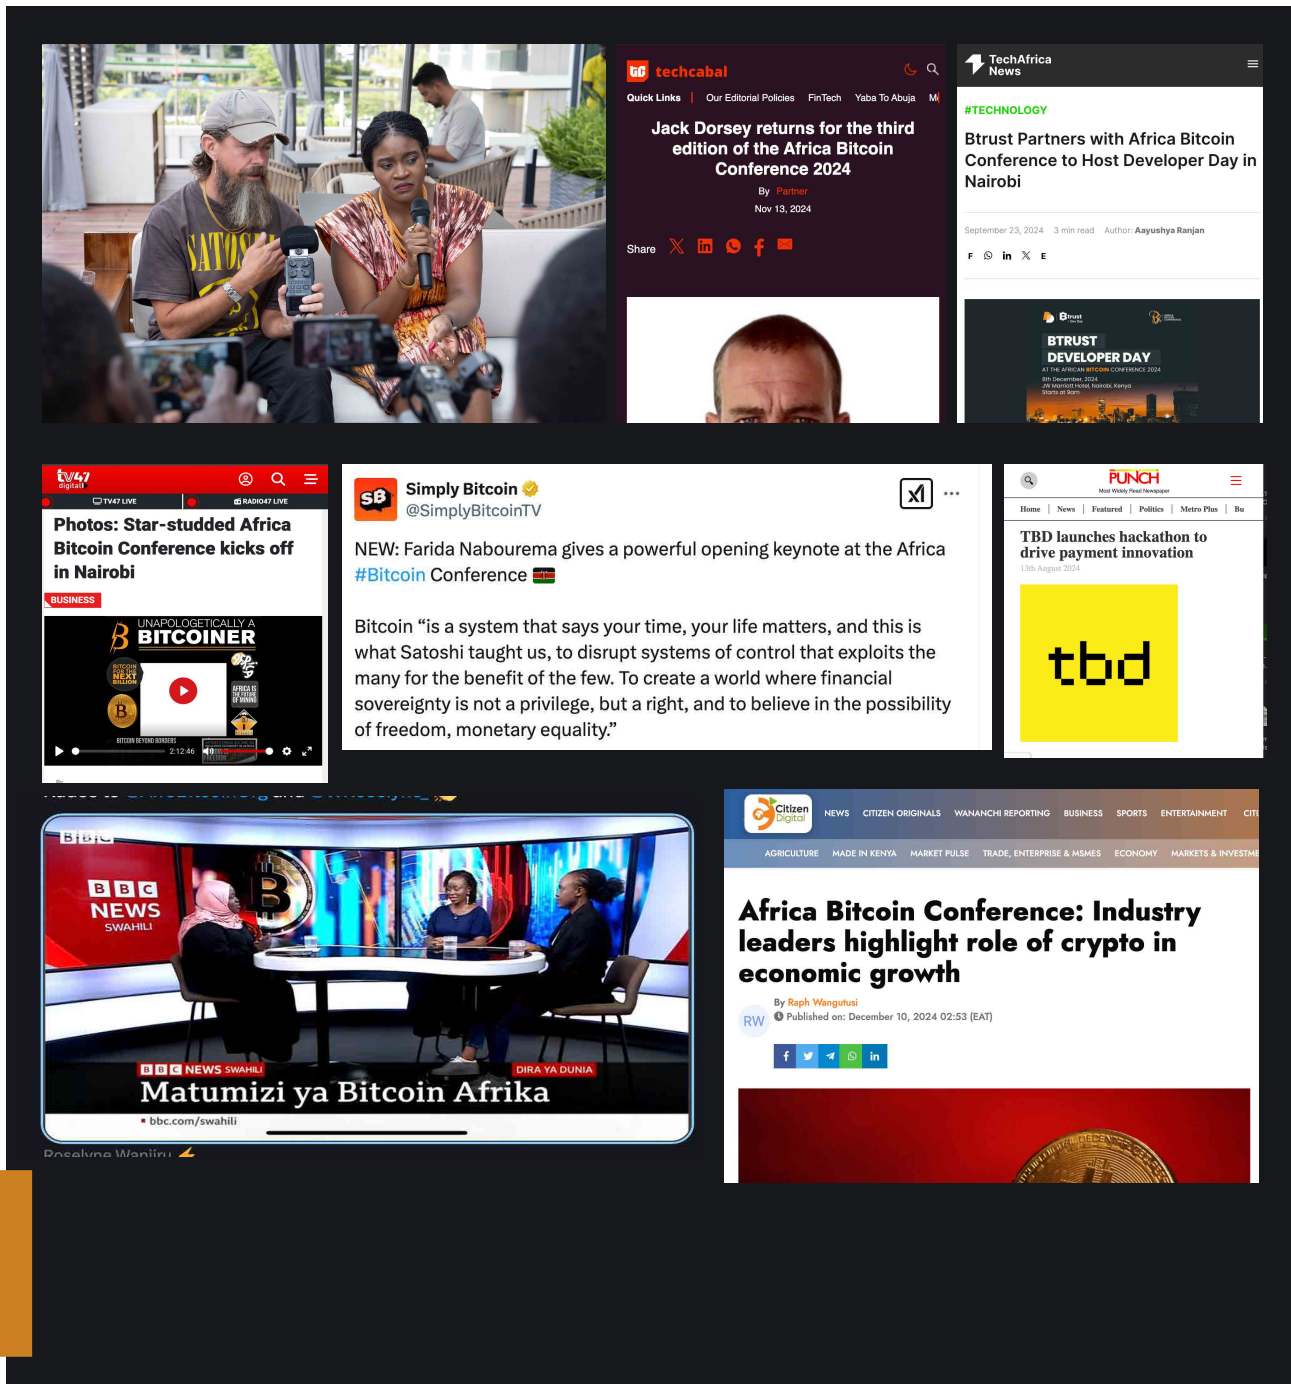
SATOSHI

techcabal

Quick Links | Our Editorial Policies FinTech Yaba To Abuja M

Jack Dorsey returns for the third edition of the Africa Bitcoin Conference 2024

By Partner

Nov 13, 2024

Share

TechAfrica News

#TECHNOLOGY

Btrust Partners with Africa Bitcoin Conference to Host Developer Day in Nairobi

September 23, 2024 3 min read Author: Aayushya Ranjan

Btrust

BTRUST DEVELOPER DAY

AT THE AFRICAN BITCOIN CONFERENCE 2024

9th December, 2024
JW Marriott Hotel, Nairobi, Kenya
Starts at 9am

tv47 digital

TV47 LIVE RADIO47 LIVE

Photos: Star-studded Africa Bitcoin Conference kicks off in Nairobi

BUSINESS

UNAPOLOGETICALLY A BITCOINER

BITCOIN FOR THE NEXT BILLION

AFRICA IS THE FUTURE OF MINING

BITCOIN BEYOND BORDERS

2:12:46

Simply Bitcoin
@SimplyBitcoinTV

NEW: Farida Nabourema gives a powerful opening keynote at the Africa #Bitcoin Conference

Bitcoin “is a system that says your time, your life matters, and this is what Satoshi taught us, to disrupt systems of control that exploits the many for the benefit of the few. To create a world where financial sovereignty is not a privilege, but a right, and to believe in the possibility of freedom, monetary equality.”

PUNCH
Most Widely Read Newspaper

Home | News | Featured | Politics | Metro Plus | Bu

TBD launches hackathon to drive payment innovation

13th August 2024

tbd

BBC

BBC NEWS SWAHILI

BBC NEWS SWAHILI DIRA YA DUNIA

Matumizi ya Bitcoin Afrika

bbc.com/swahili

Roselyne Wanjiru

Citizen Digital

NEWS CITIZEN ORIGINALS WANANCHI REPORTING BUSINESS SPORTS ENTERTAINMENT CITI

AGRICULTURE MADE IN KENYA MARKET PULSE TRADE, ENTERPRISE & MSMES ECONOMY MARKETS & INVESTME

Africa Bitcoin Conference: Industry leaders highlight role of crypto in economic growth

RW
By Raph Wangutusi
Published on: December 10, 2024 02:53 (EAT)